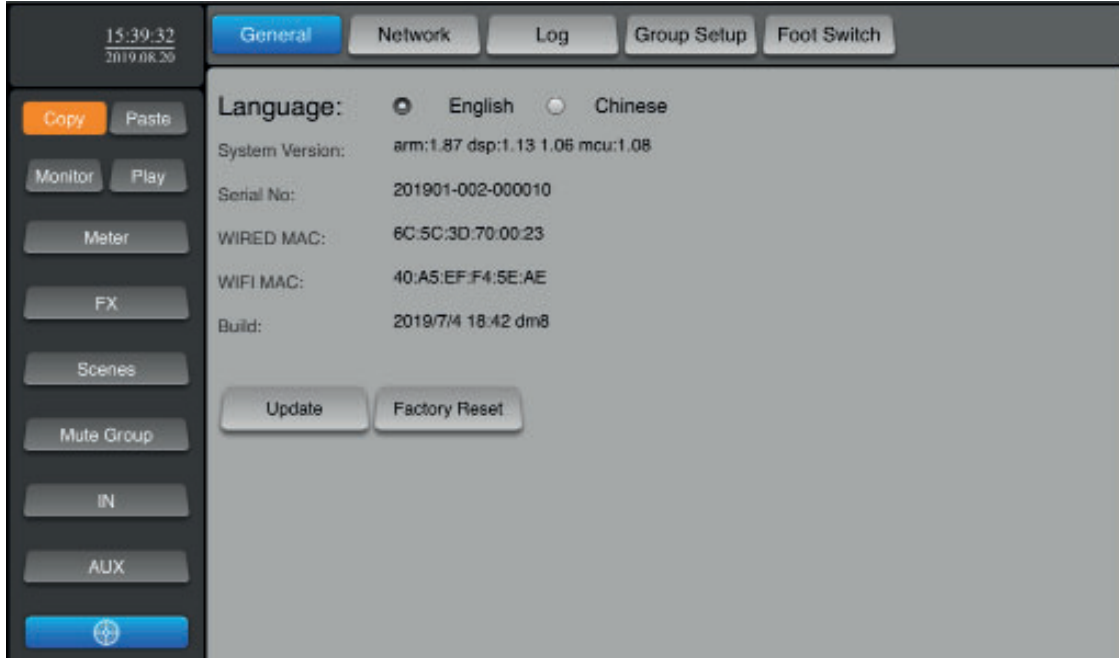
15:39:32
2019.08.20

Copy Paste

Monitor Play

Meter

FX

Scenes

Mute Group

IN

AUX

General Network Log Group Setup Foot Switch

Language: English Chinese

System Version: arm:1.87 dsp:1.13 1.06 mcu:1.08

Serial No: 201901-002-000010

WIRED MAC: 6C:5C:3D:70:00:23

WIFI MAC: 40:A5:EF:F4:5E:AE

Build: 2019/7/4 18:42 dm8

Update Factory Reset